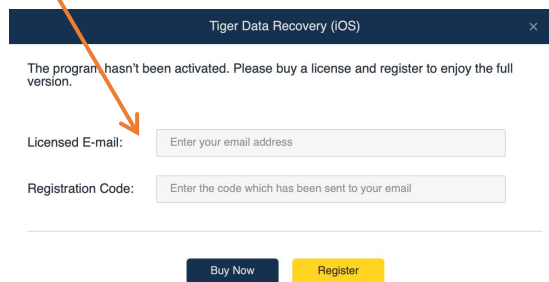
Tiger Data Recovery (iOS)

×

The program hasn't been activated. Please buy a license and register to enjoy the full version.

Licensed E-mail: Enter your email address

Registration Code: Enter the code which has been sent to your email

Buy Now Register